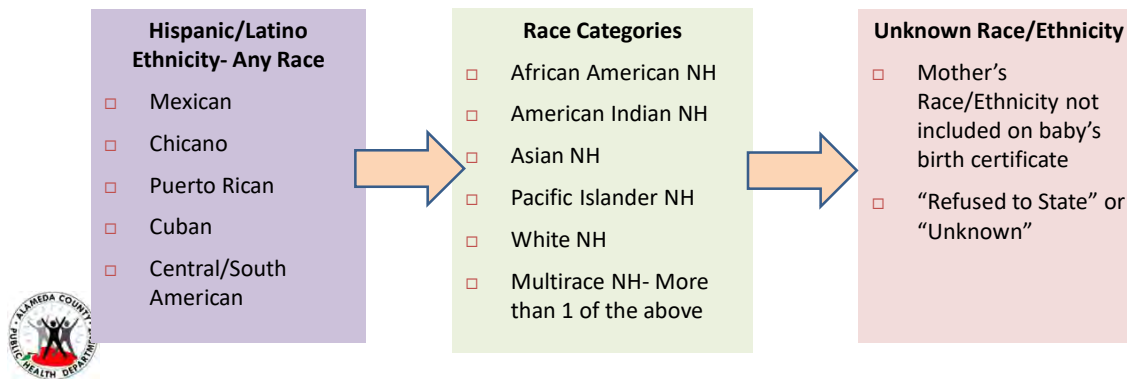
Hispanic/Latino Ethnicity- Any Race

□ Mexican
□ Chicano
□ Puerto Rican
□ Cuban
□ Central/South American

Race Categories

□ African American NH
□ American Indian NH
□ Asian NH
□ Pacific Islander NH
□ White NH
□ Multirace NH- More than 1 of the above

Unknown Race/Ethnicity

□ Mother's Race/Ethnicity not included on baby's birth certificate
□ "Refused to State" or "Unknown"

ALAMEDA COUNTY PUBLIC HEALTH DEPARTMENT